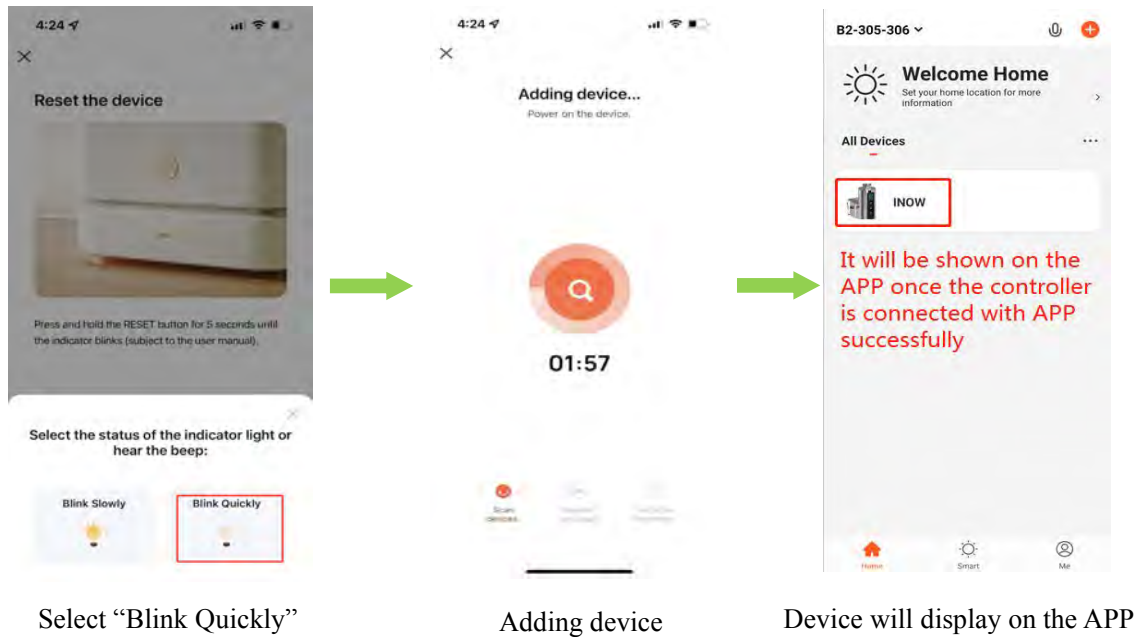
4:24

Reset the device

Press and hold the RESET button for 5 seconds until the indicator blinks (subject to the user manual).

Select the status of the indicator light or hear the beep:

Blink Slowly

Blink Quickly

Select “Blink Quickly”

4:24

Adding device...

Power on the device.

01:57

Scan devices

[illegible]

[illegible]

Adding device

B2-305-306

Welcome Home

Set your home location for more information

All Devices

INOW

It will be shown on the APP once the controller is connected with APP successfully

Home

Smart

Me

Device will display on the APP